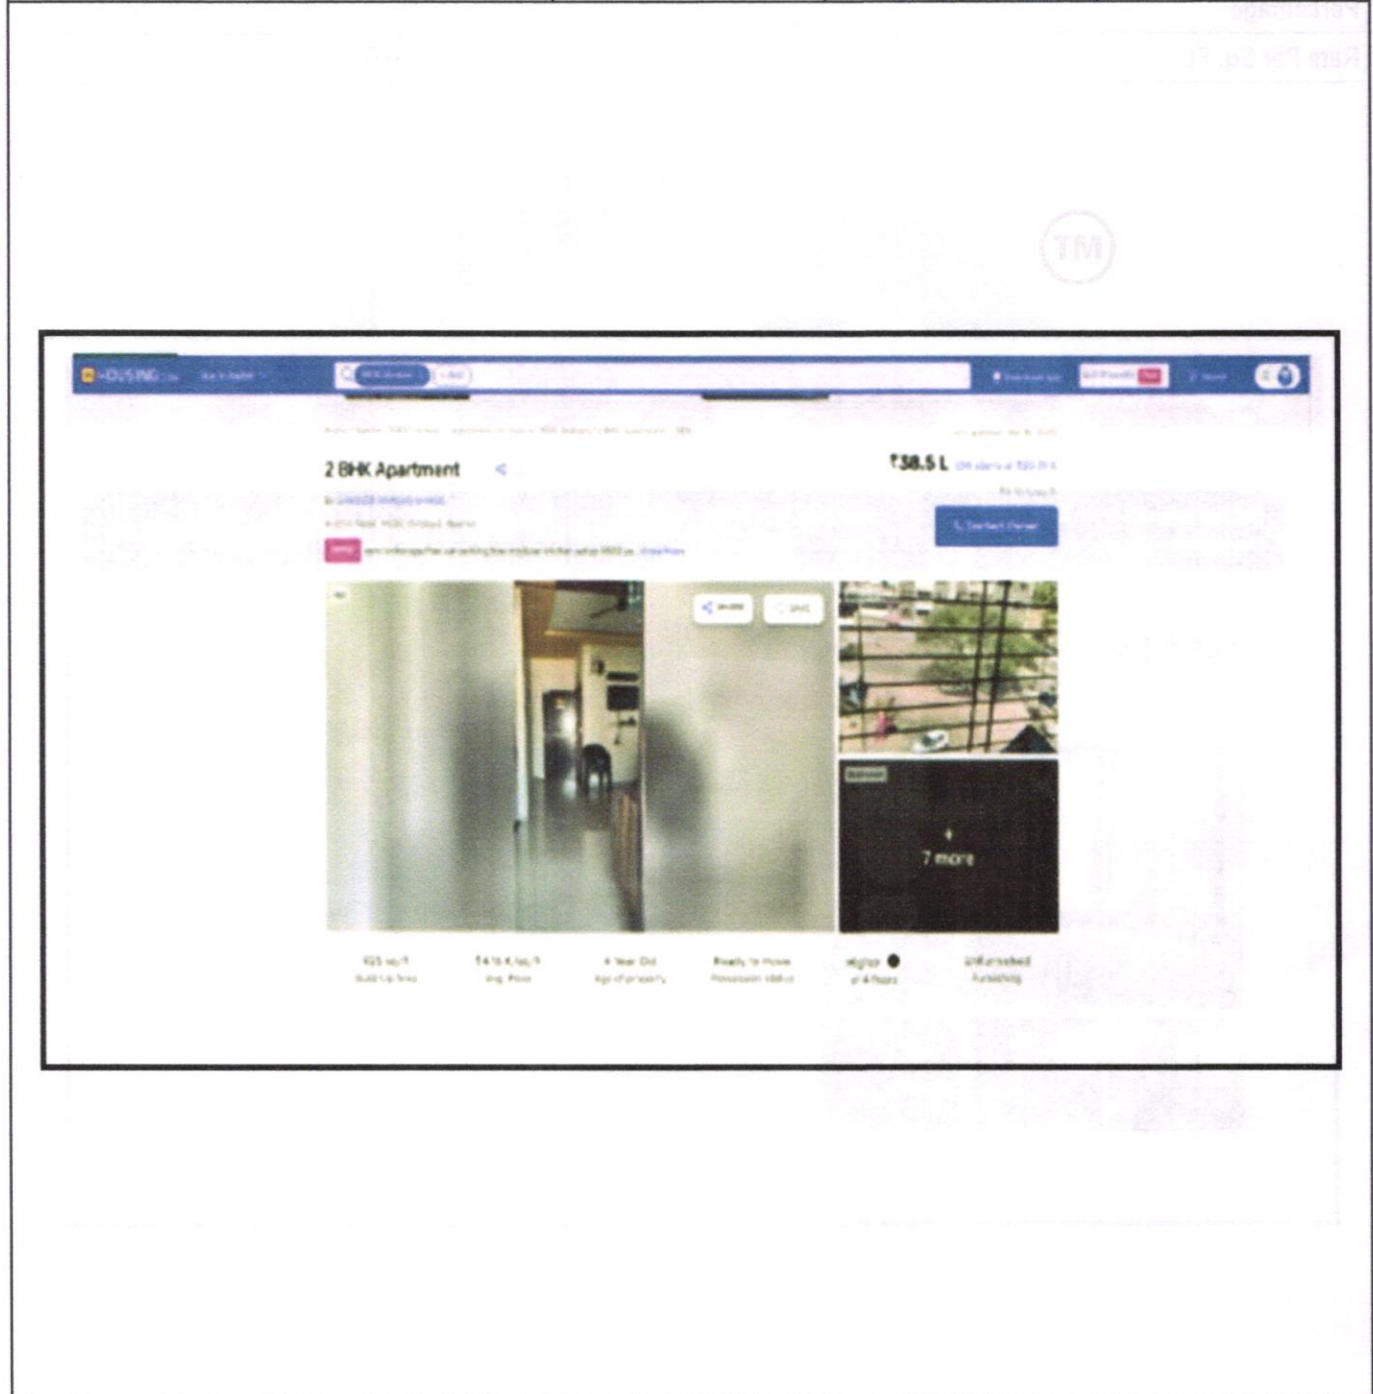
Percentage
Rate Per Sq. Ft.

TM

HOUSING.com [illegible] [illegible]

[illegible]

2 BHK Apartment

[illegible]

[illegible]

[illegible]

₹38.5 L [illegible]

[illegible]

Contact Owner

Share Save

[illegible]

+
7 more

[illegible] sq.ft
Built Up Area

₹4.16 K/sq.ft
Avg. Price

4 Year Old
Age of property

Ready to move
Possession status

Higher
of 4 floors

Unfurnished
Furnishing